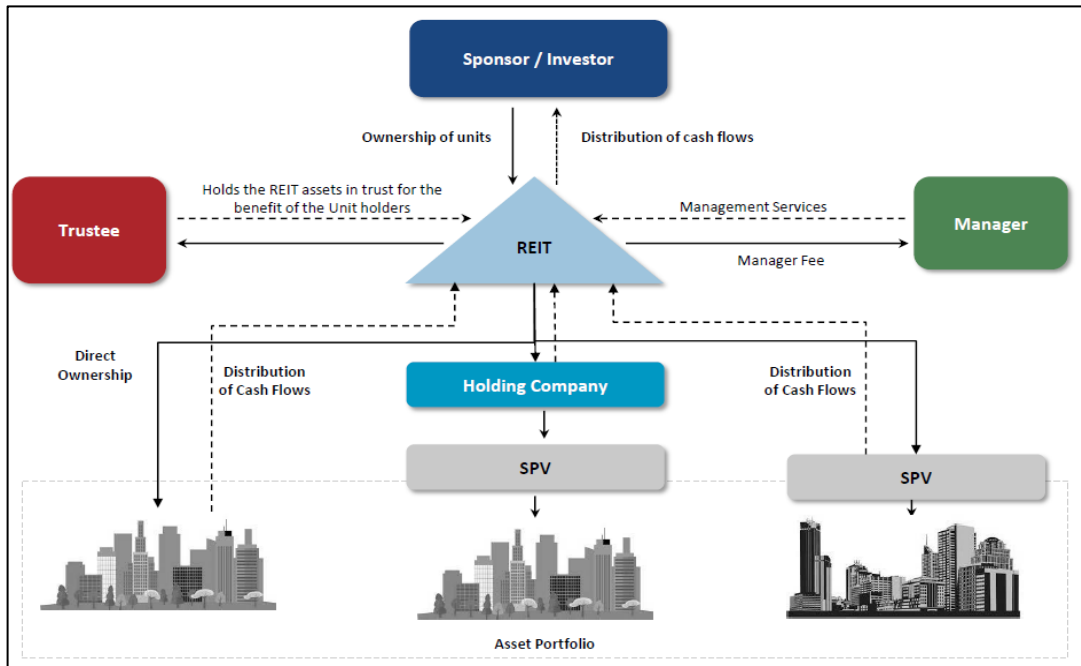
Sponsor / Investor

Ownership of units

Distribution of cash flows

Trustee

Holds the REIT assets in trust for the benefit of the Unit holders

REIT

Management Services

Manager

Manager Fee

Direct Ownership

Distribution of Cash Flows

Holding Company

Distribution of Cash Flows

SPV

SPV

Asset Portfolio